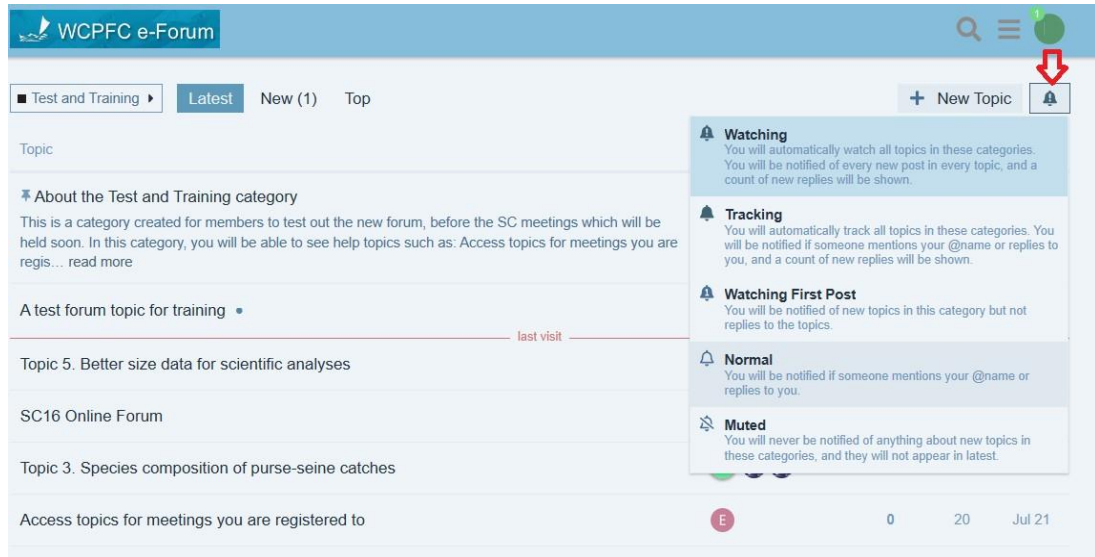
WCPFC e-Forum

1

Test and Training ▸ Latest New (1) Top

+ New Topic

Topic

About the Test and Training category

This is a category created for members to test out the new forum, before the SC meetings which will be held soon. In this category, you will be able to see help topics such as: Access topics for meetings you are regis… read more

A test forum topic for training

last visit

Topic 5. Better size data for scientific analyses

SC16 Online Forum

Topic 3. Species composition of purse-seine catches

Access topics for meetings you are registered to

E 0 20 Jul 21

Watching
You will automatically watch all topics in these categories. You will be notified of every new post in every topic, and a count of new replies will be shown.

Tracking
You will automatically track all topics in these categories. You will be notified if someone mentions your @name or replies to you, and a count of new replies will be shown.

Watching First Post
You will be notified of new topics in this category but not replies to the topics.

Normal
You will be notified if someone mentions your @name or replies to you.

Muted
You will never be notified of anything about new topics in these categories, and they will not appear in latest.